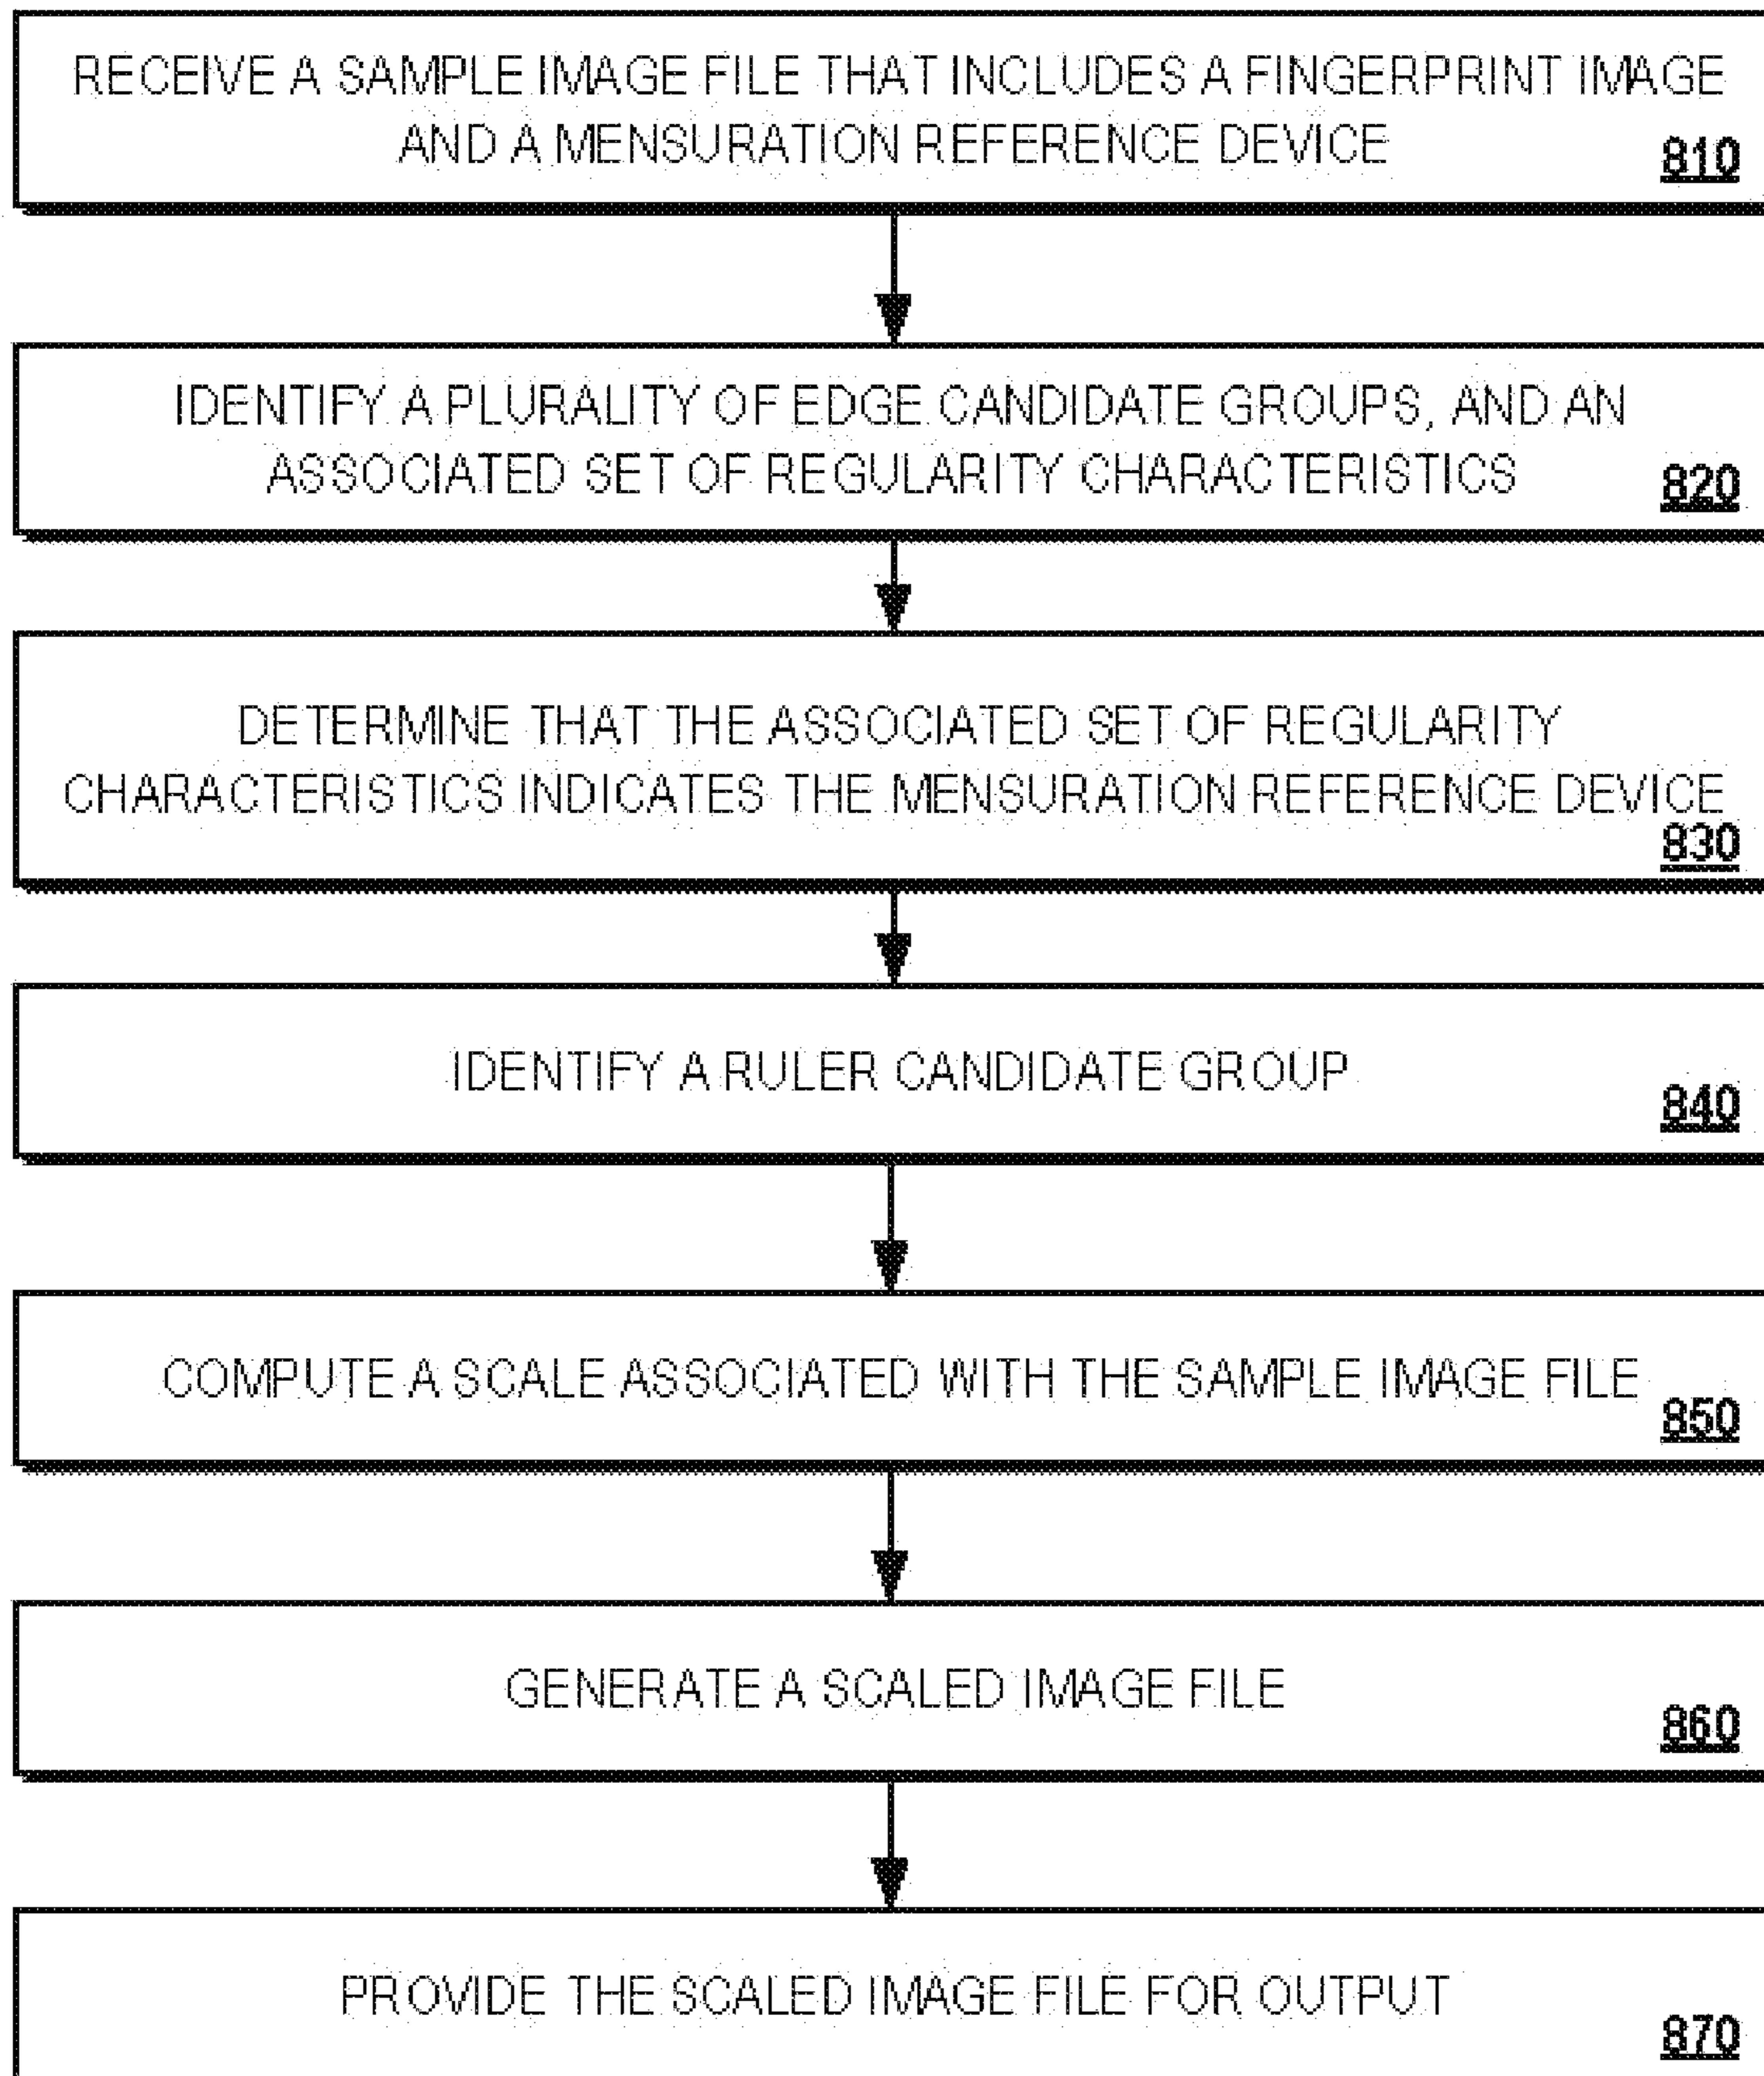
RECEIVE A SAMPLE IMAGE FILE THAT INCLUDES A FINGERPRINT IMAGE AND A MENSURATION REFERENCE DEVICE
810

IDENTIFY A PLURALITY OF EDGE CANDIDATE GROUPS, AND AN ASSOCIATED SET OF REGULARITY CHARACTERISTICS
820

DETERMINE THAT THE ASSOCIATED SET OF REGULARITY CHARACTERISTICS INDICATES THE MENSURATION REFERENCE DEVICE
830

IDENTIFY A RULER CANDIDATE GROUP
840

COMPUTE A SCALE ASSOCIATED WITH THE SAMPLE IMAGE FILE
850

GENERATE A SCALED IMAGE FILE
860

PROVIDE THE SCALED IMAGE FILE FOR OUTPUT
870